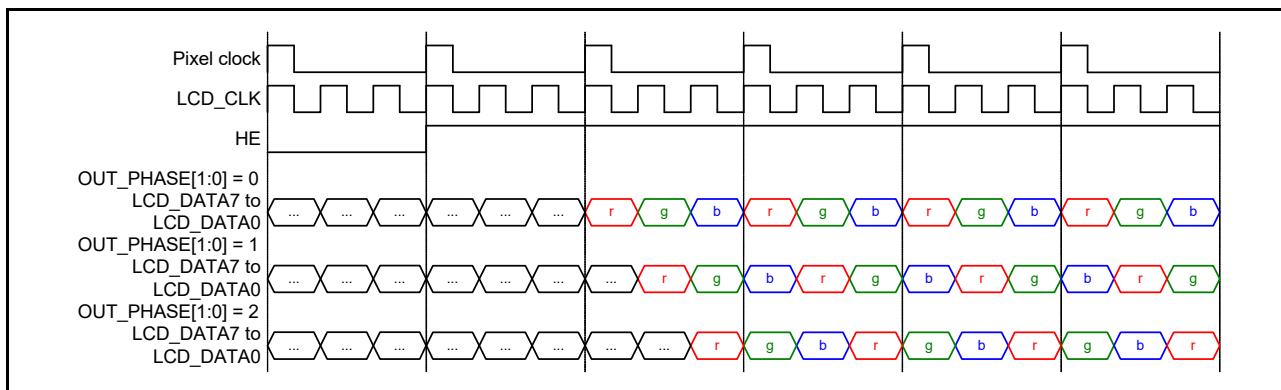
Pixel clock
LCD_CLK
HE
OUT_PHASE[1:0] = 0
LCD_DATA7 to LCD_DATA0
... ... ... ... ... ... r g b r g b r g b r g b
OUT_PHASE[1:0] = 1
LCD_DATA7 to LCD_DATA0
... ... ... ... ... ... ... r g b r g b r g b r g
OUT_PHASE[1:0] = 2
LCD_DATA7 to LCD_DATA0
... ... ... ... ... ... ... ... r g b r g b r g b r